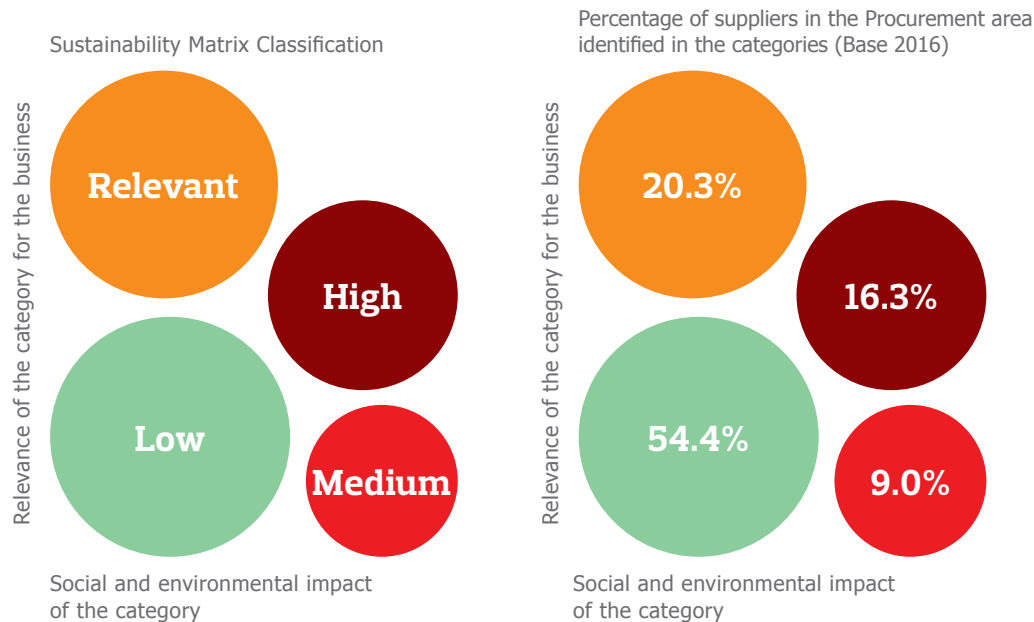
Sustainability Matrix Classification

Relevance of the category for the business

Relevant

High

Low

Medium

Social and environmental impact of the category

Percentage of suppliers in the Procurement area identified in the categories (Base 2016)

Relevance of the category for the business

20.3%

16.3%

54.4%

9.0%

Social and environmental impact of the category